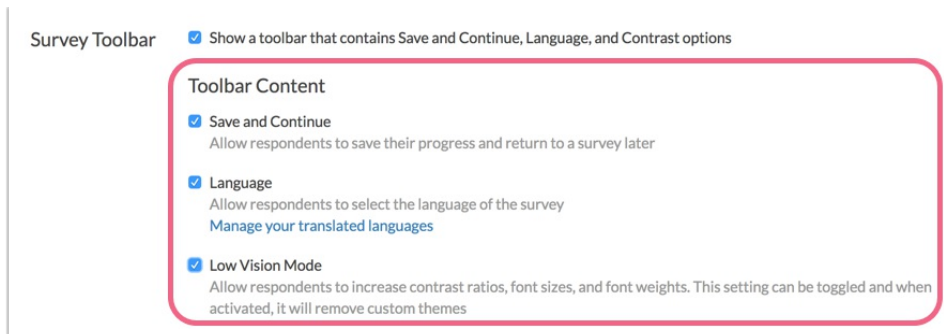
Survey Toolbar

Show a toolbar that contains Save and Continue, Language, and Contrast options

Toolbar Content

Save and Continue
Allow respondents to save their progress and return to a survey later

Language
Allow respondents to select the language of the survey
Manage your translated languages

Low Vision Mode
Allow respondents to increase contrast ratios, font sizes, and font weights. This setting can be toggled and when activated, it will remove custom themes